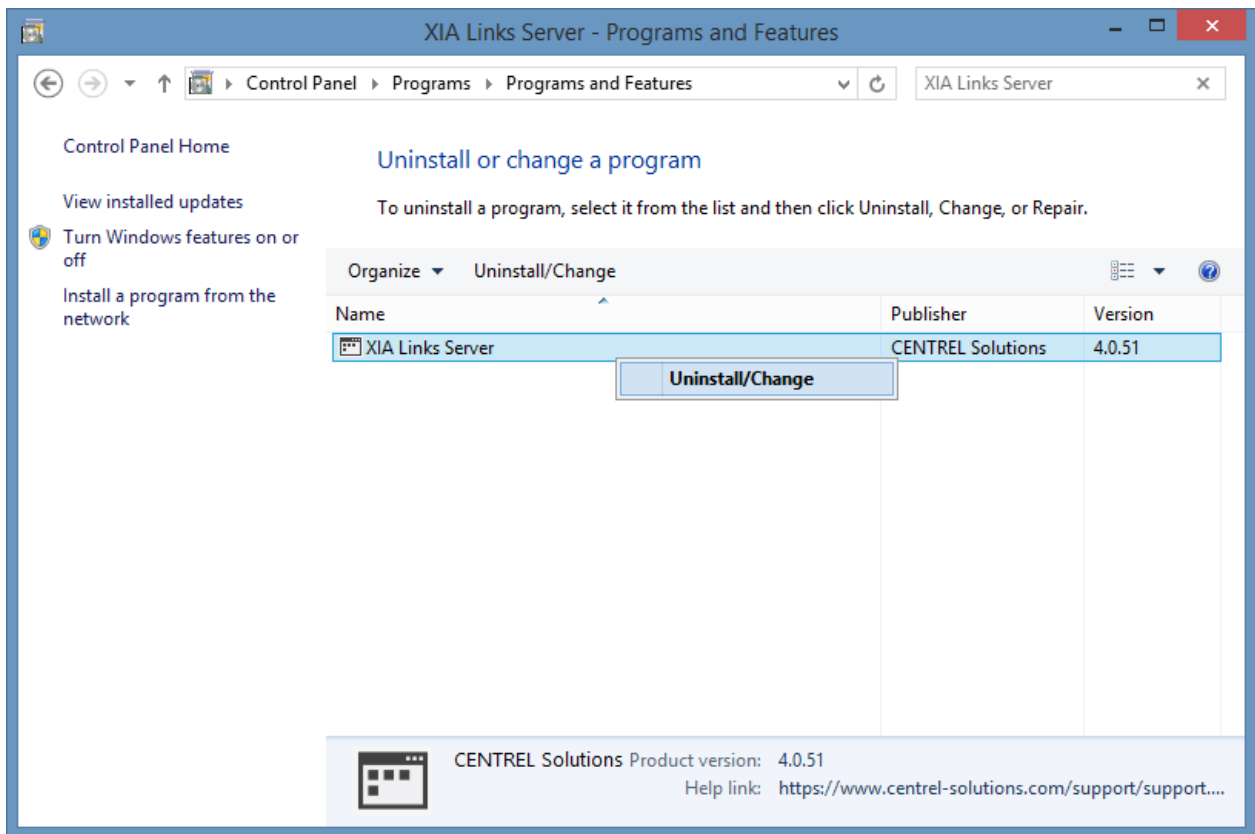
XIA Links Server - Programs and Features

Control Panel ▸ Programs ▸ Programs and Features

XIA Links Server

Control Panel Home

View installed updates

Turn Windows features on or off

Install a program from the network

Uninstall or change a program

To uninstall a program, select it from the list and then click Uninstall, Change, or Repair.

Organize ▾ Uninstall/Change

| Name | Publisher | Version |
|---|---|---|
| XIA Links Server | CENTREL Solutions | 4.0.51 |

Uninstall/Change

CENTREL Solutions Product version: 4.0.51
Help link: https://www.centrel-solutions.com/support/support....